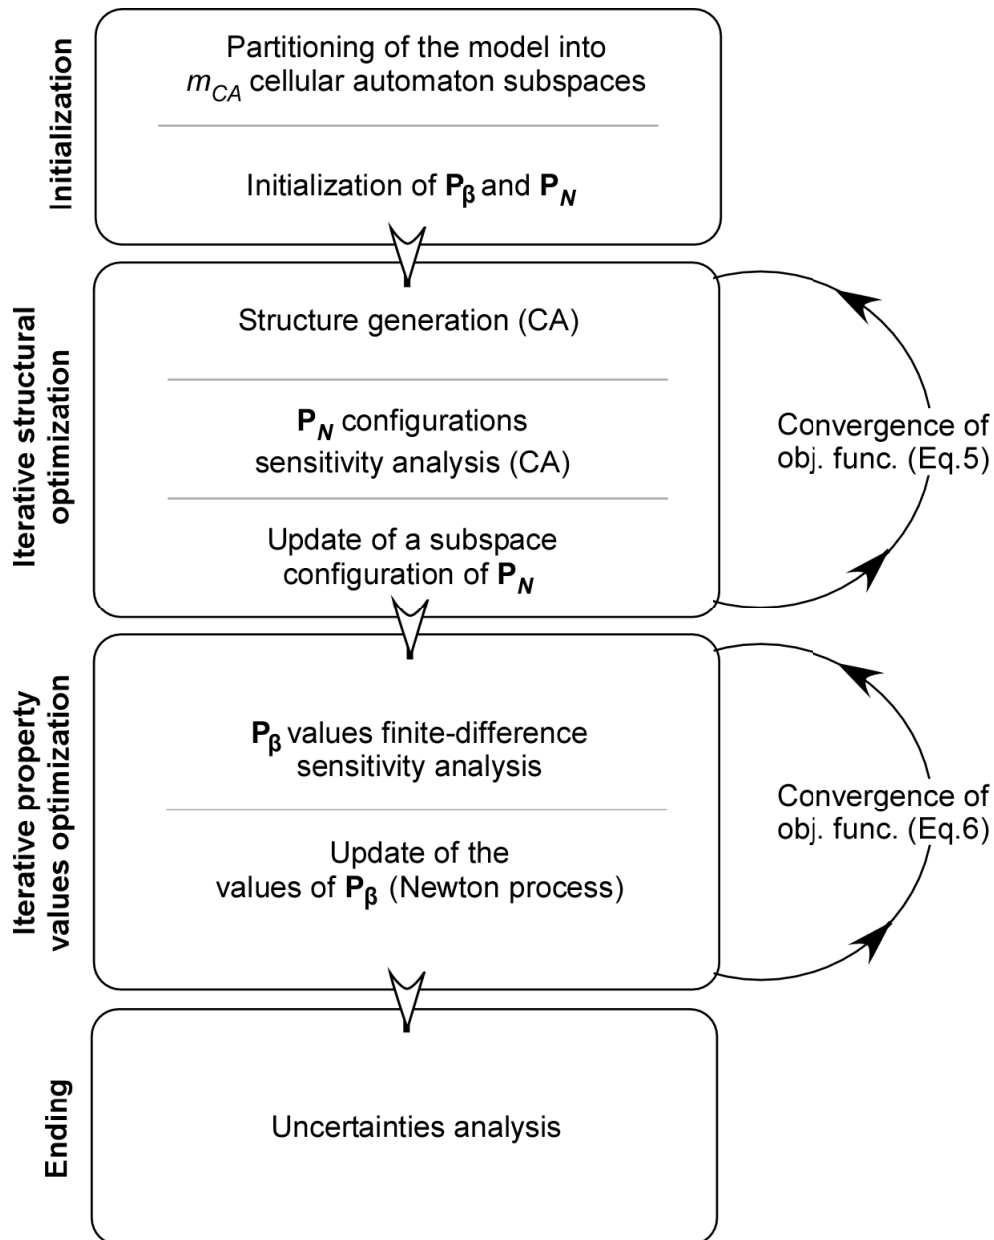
Initialization

Partitioning of the model into $m_{CA}$ cellular automaton subspaces

Initialization of $\mathbf{P}_\beta$ and $\mathbf{P}_N$

Iterative structural optimization

Structure generation (CA)

$\mathbf{P}_N$ configurations sensitivity analysis (CA)

Update of a subspace configuration of $\mathbf{P}_N$

Convergence of obj. func. (Eq.5)

Iterative property values optimization

$\mathbf{P}_\beta$ values finite-difference sensitivity analysis

Update of the values of $\mathbf{P}_\beta$ (Newton process)

Convergence of obj. func. (Eq.6)

Ending

Uncertainties analysis